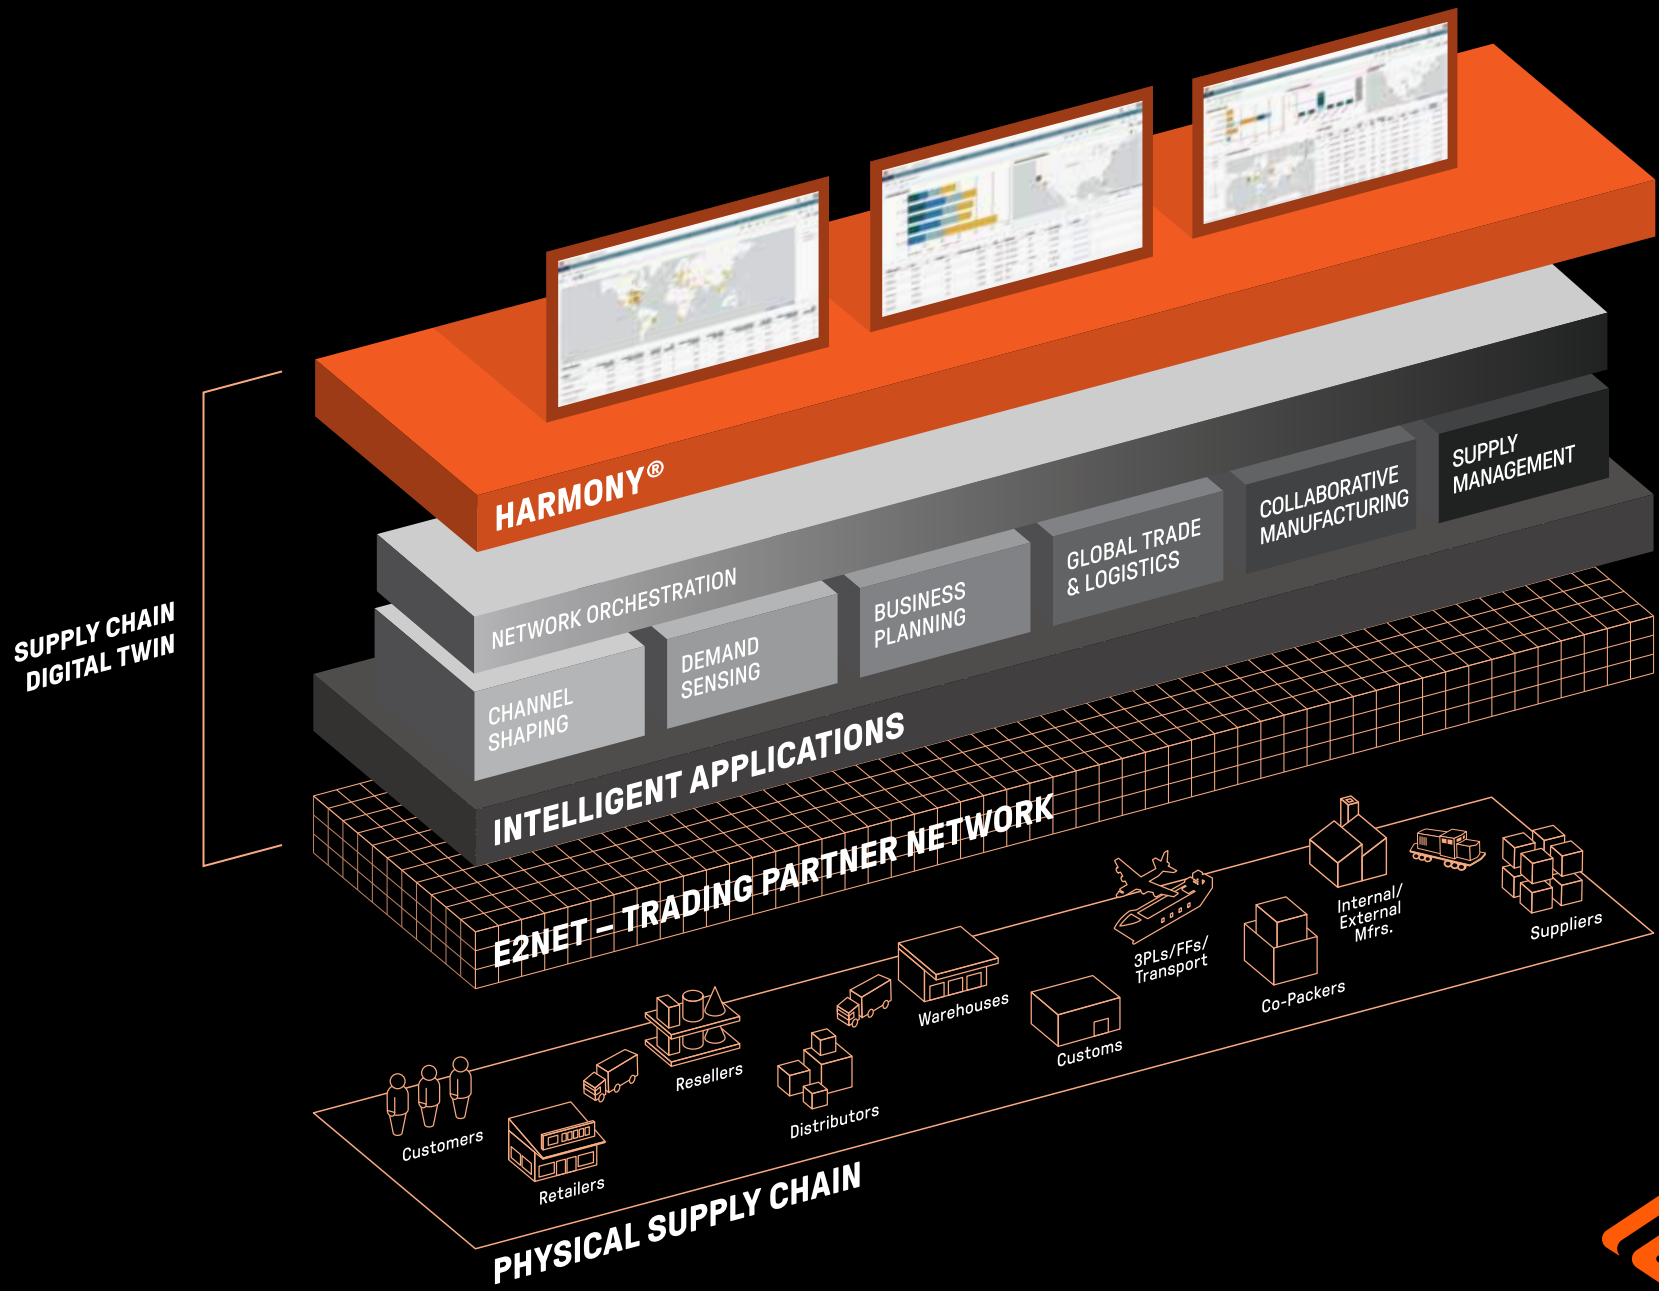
SUPPLY CHAIN DIGITAL TWIN

HARMONY®

NETWORK ORCHESTRATION

CHANNEL SHAPING

DEMAND SENSING

BUSINESS PLANNING

GLOBAL TRADE & LOGISTICS

COLLABORATIVE MANUFACTURING

SUPPLY MANAGEMENT

INTELLIGENT APPLICATIONS

E2NET – TRADING PARTNER NETWORK

Customers

Retailers

Resellers

Distributors

Warehouses

Customs

3PLs/FFs/ Transport

Co-Packers

Internal/ External Mfrs.

Suppliers

PHYSICAL SUPPLY CHAIN